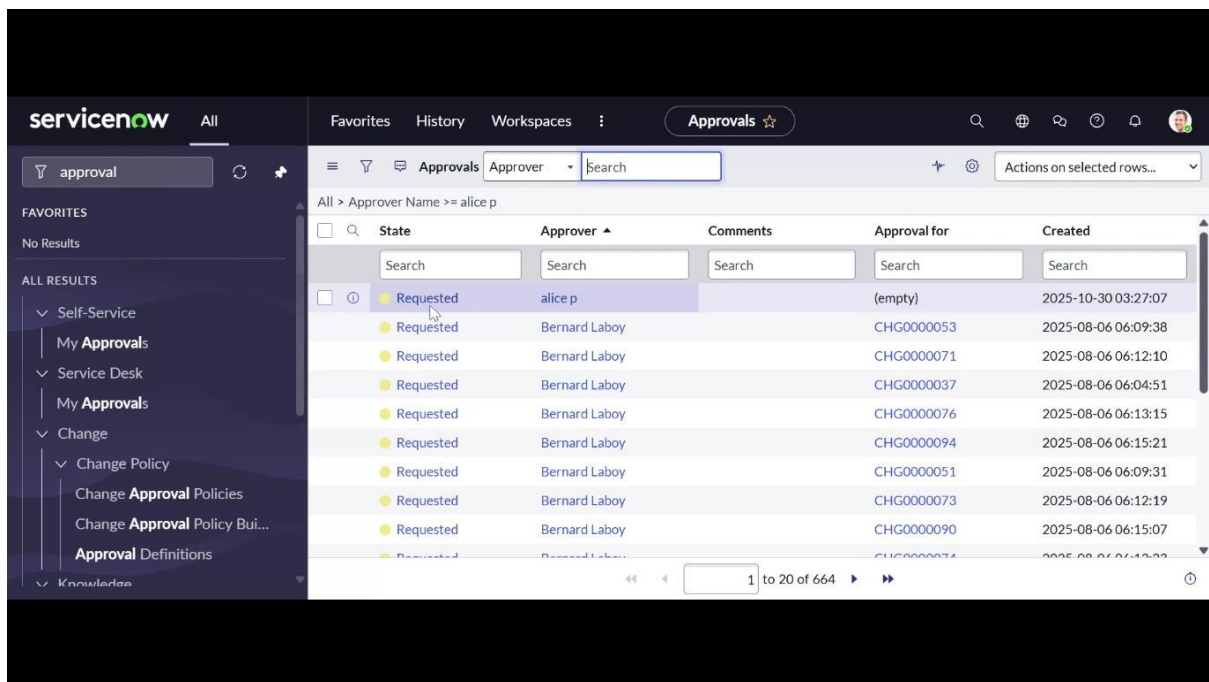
servicenow All

Favorites History Workspaces ⋮ Approvals ☆

approval

FAVORITES
No Results

ALL RESULTS
Self-Service
My Approvals
Service Desk
My Approvals
Change
Change Policy
Change Approval Policies
Change Approval Policy Bui...
Approval Definitions
Knowledge

Approvals Approver Search

Actions on selected rows...

All > Approver Name >= alice p

| State | Approver ▲ | Comments | Approval for | Created |
|---|---|---|---|---|
| Search | Search | Search | Search | Search |
| Requested | alice p | | (empty) | 2025-10-30 03:27:07 |
| Requested | Bernard Laboy | | CHG0000053 | 2025-08-06 06:09:38 |
| Requested | Bernard Laboy | | CHG0000071 | 2025-08-06 06:12:10 |
| Requested | Bernard Laboy | | CHG0000037 | 2025-08-06 06:04:51 |
| Requested | Bernard Laboy | | CHG0000076 | 2025-08-06 06:13:15 |
| Requested | Bernard Laboy | | CHG0000094 | 2025-08-06 06:15:21 |
| Requested | Bernard Laboy | | CHG0000051 | 2025-08-06 06:09:31 |
| Requested | Bernard Laboy | | CHG0000073 | 2025-08-06 06:12:19 |
| Requested | Bernard Laboy | | CHG0000090 | 2025-08-06 06:15:07 |
| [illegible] | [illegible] | | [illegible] | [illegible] |

1 to 20 of 664